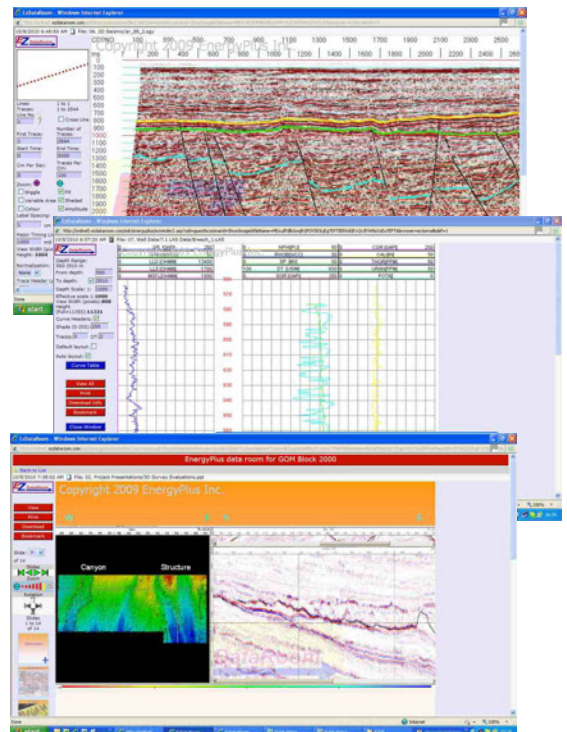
EzDataRoom - Windows Internet Explorer

Copyright 2009 EnergyPlus Inc.

CDP NO 100 300 500 700 900 1100 1300 1500 1700 1900 2100 2300 2500

200 400 600 800 1000 1200 1400 1600 1800 2000 2200 2400

100 200 300 400 500 600 700 800 900 1000 1100 1200 1300 1400 1500 1600 1700 1800 1900

Lines:
Traces:
First Trace:
Start Time:
Cm Per Sec:
Zoom:
Wiggle
Variable Area
Colour
Label Spacing:
Shaded
Amplitude
Normalisation:
None
Trace Header

start

EzDataRoom - Windows Internet Explorer

Depth Range:
From depth:
To depth:
Depth Scale:
Curve Headers
Tracks
Default layout
Auto layout
Curve Table

View All
Print
Download Info
Bookmark
Close Window

EzDataRoom - Windows Internet Explorer

Back to List

EnergyPlus data room for GOM Block 2000

Copyright 2009 EnergyPlus Inc.

View
Print
Download
Bookmark

Slide: of 14

Canyon

Structure

Internet

100%

start